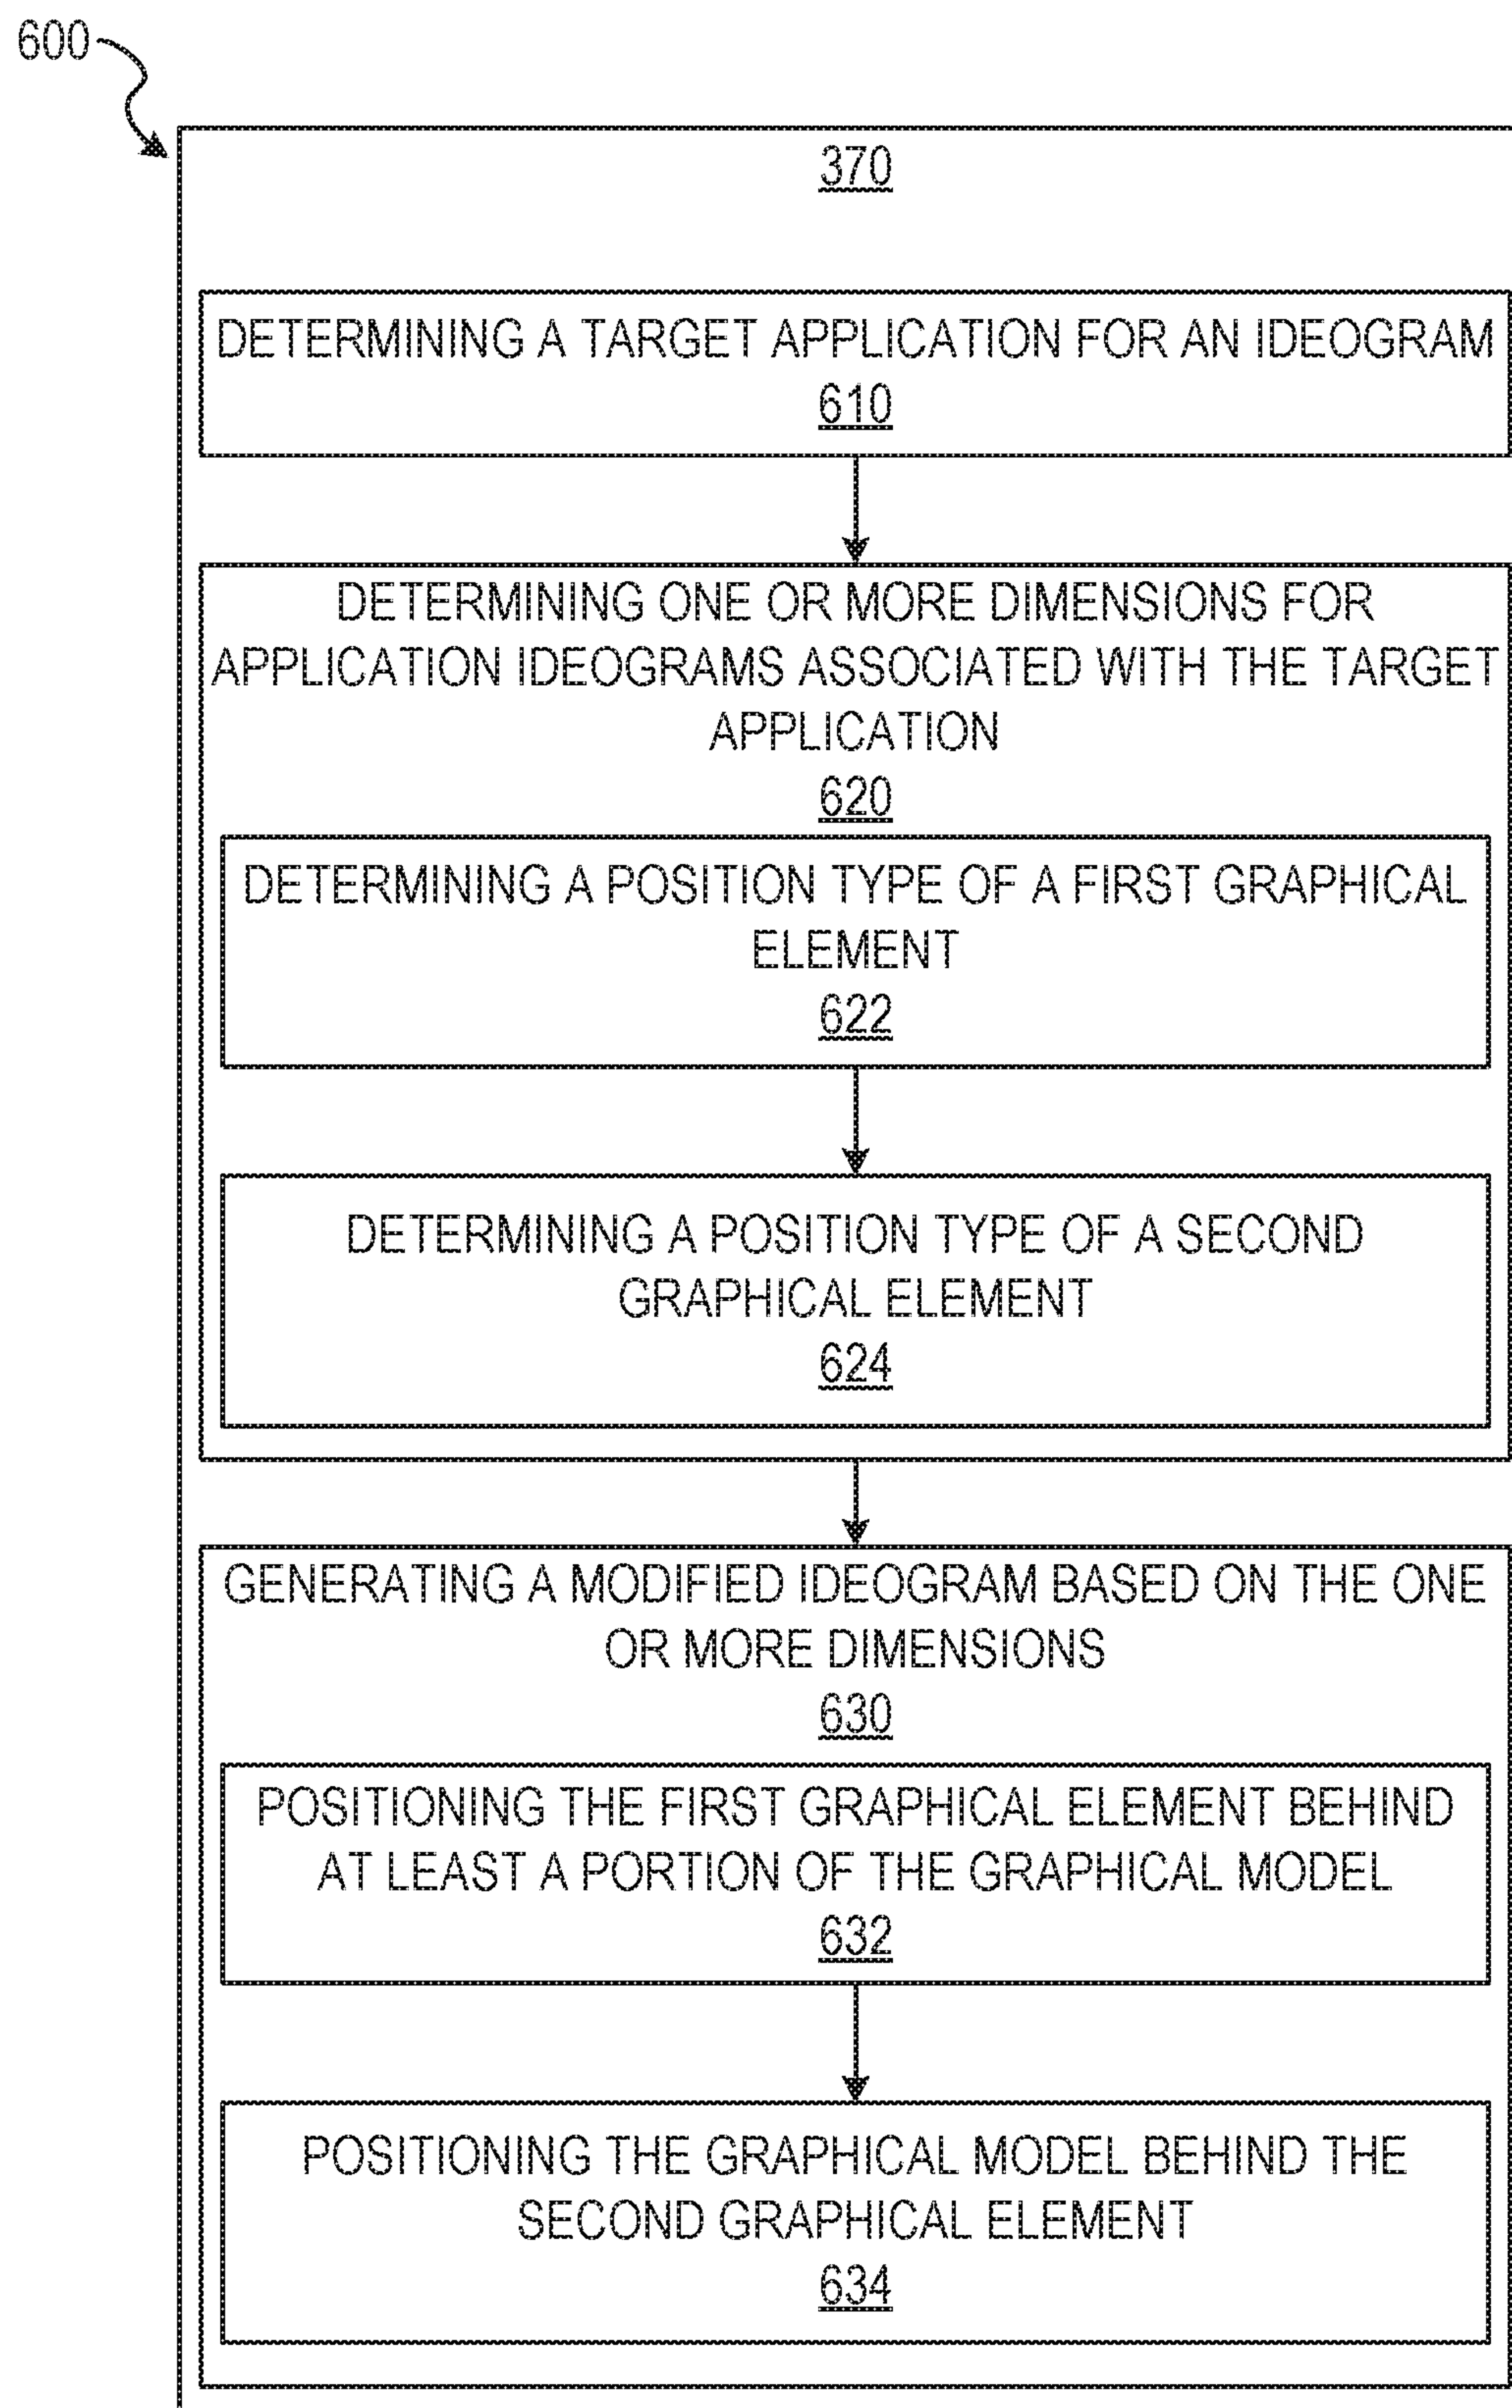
600

370

DETERMINING A TARGET APPLICATION FOR AN IDEOGRAM
610

DETERMINING ONE OR MORE DIMENSIONS FOR APPLICATION IDEOGRAMS ASSOCIATED WITH THE TARGET APPLICATION
620

DETERMINING A POSITION TYPE OF A FIRST GRAPHICAL ELEMENT
622

DETERMINING A POSITION TYPE OF A SECOND GRAPHICAL ELEMENT
624

GENERATING A MODIFIED IDEOGRAM BASED ON THE ONE OR MORE DIMENSIONS
630

POSITIONING THE FIRST GRAPHICAL ELEMENT BEHIND AT LEAST A PORTION OF THE GRAPHICAL MODEL
632

POSITIONING THE GRAPHICAL MODEL BEHIND THE SECOND GRAPHICAL ELEMENT
634